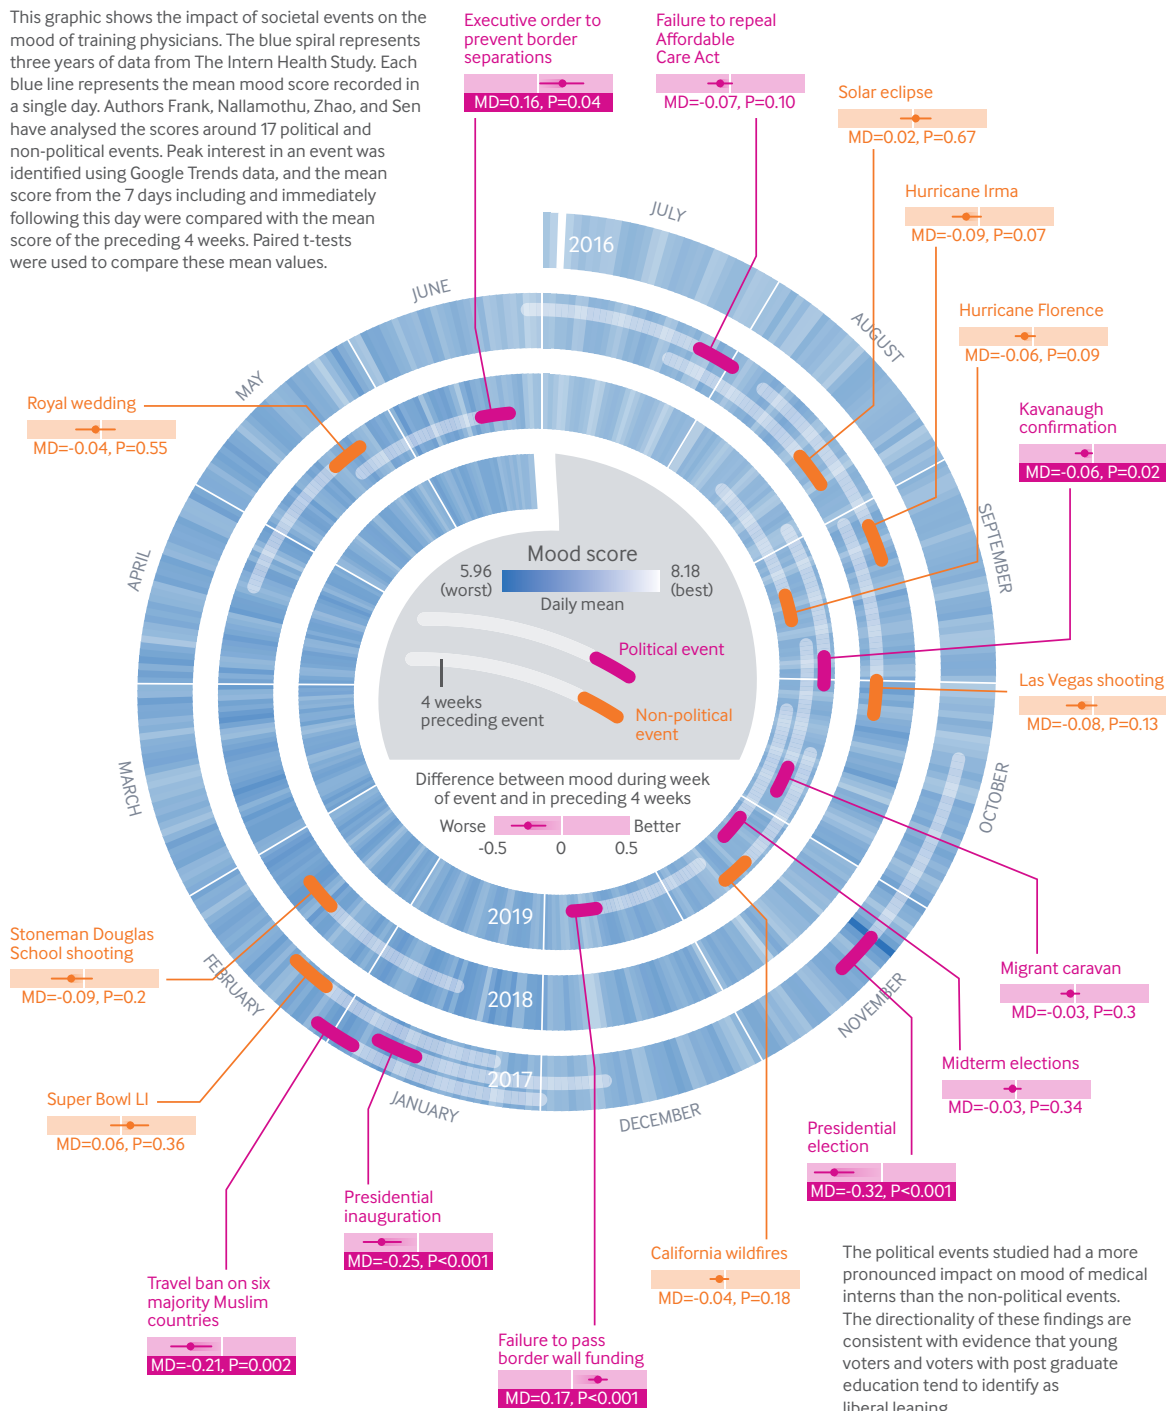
This graphic shows the impact of societal events on the mood of training physicians. The blue spiral represents three years of data from The Intern Health Study. Each blue line represents the mean mood score recorded in a single day. Authors Frank, Nallamothu, Zhao, and Sen have analysed the scores around 17 political and non-political events. Peak interest in an event was identified using Google Trends data, and the mean score from the 7 days including and immediately following this day were compared with the mean score of the preceding 4 weeks. Paired t-tests were used to compare these mean values.

Executive order to prevent border separations
MD=0.16, P=0.04

Failure to repeal Affordable Care Act
MD=-0.07, P=0.10

Solar eclipse
MD=0.02, P=0.67

Hurricane Irma
MD=-0.09, P=0.07

Hurricane Florence
MD=-0.06, P=0.09

Kavanaugh confirmation
MD=-0.06, P=0.02

Las Vegas shooting
MD=-0.08, P=0.13

Migrant caravan
MD=-0.03, P=0.3

Midterm elections
MD=-0.03, P=0.34

Presidential election
MD=-0.32, P<0.001

California wildfires
MD=-0.04, P=0.18

Failure to pass border wall funding
MD=0.17, P<0.001

Presidential inauguration
MD=-0.25, P<0.001

Travel ban on six majority Muslim countries
MD=-0.21, P=0.002

Super Bowl LI
MD=0.06, P=0.36

Stoneman Douglas School shooting
MD=-0.09, P=0.2

Royal wedding
MD=-0.04, P=0.55

JULY
AUGUST
SEPTEMBER
OCTOBER
NOVEMBER
DECEMBER
JANUARY
FEBRUARY
MARCH
APRIL
MAY
JUNE

2016
2017
2018
2019

Mood score
5.96 (worst)
8.18 (best)
Daily mean
Political event
4 weeks preceding event
Non-political event
Difference between mood during week of event and in preceding 4 weeks
Worse
Better
-0.5
0
0.5

The political events studied had a more pronounced impact on mood of medical interns than the non-political events. The directionality of these findings are consistent with evidence that young voters and voters with post graduate education tend to identify as liberal leaning